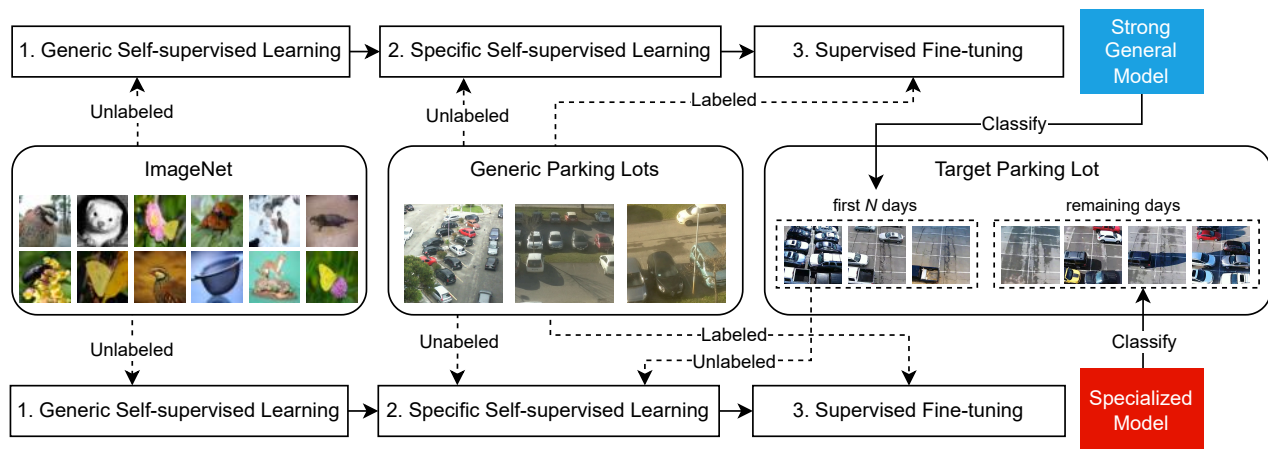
1. Generic Self-supervised Learning

2. Specific Self-supervised Learning

3. Supervised Fine-tuning

Strong General Model

Unlabeled

Unlabeled

Labeled

Classify

ImageNet

Generic Parking Lots

Target Parking Lot

first $N$ days

remaining days

Unlabeled

Unlabeled

Labeled

Unlabeled

Classify

1. Generic Self-supervised Learning

2. Specific Self-supervised Learning

3. Supervised Fine-tuning

Specialized Model